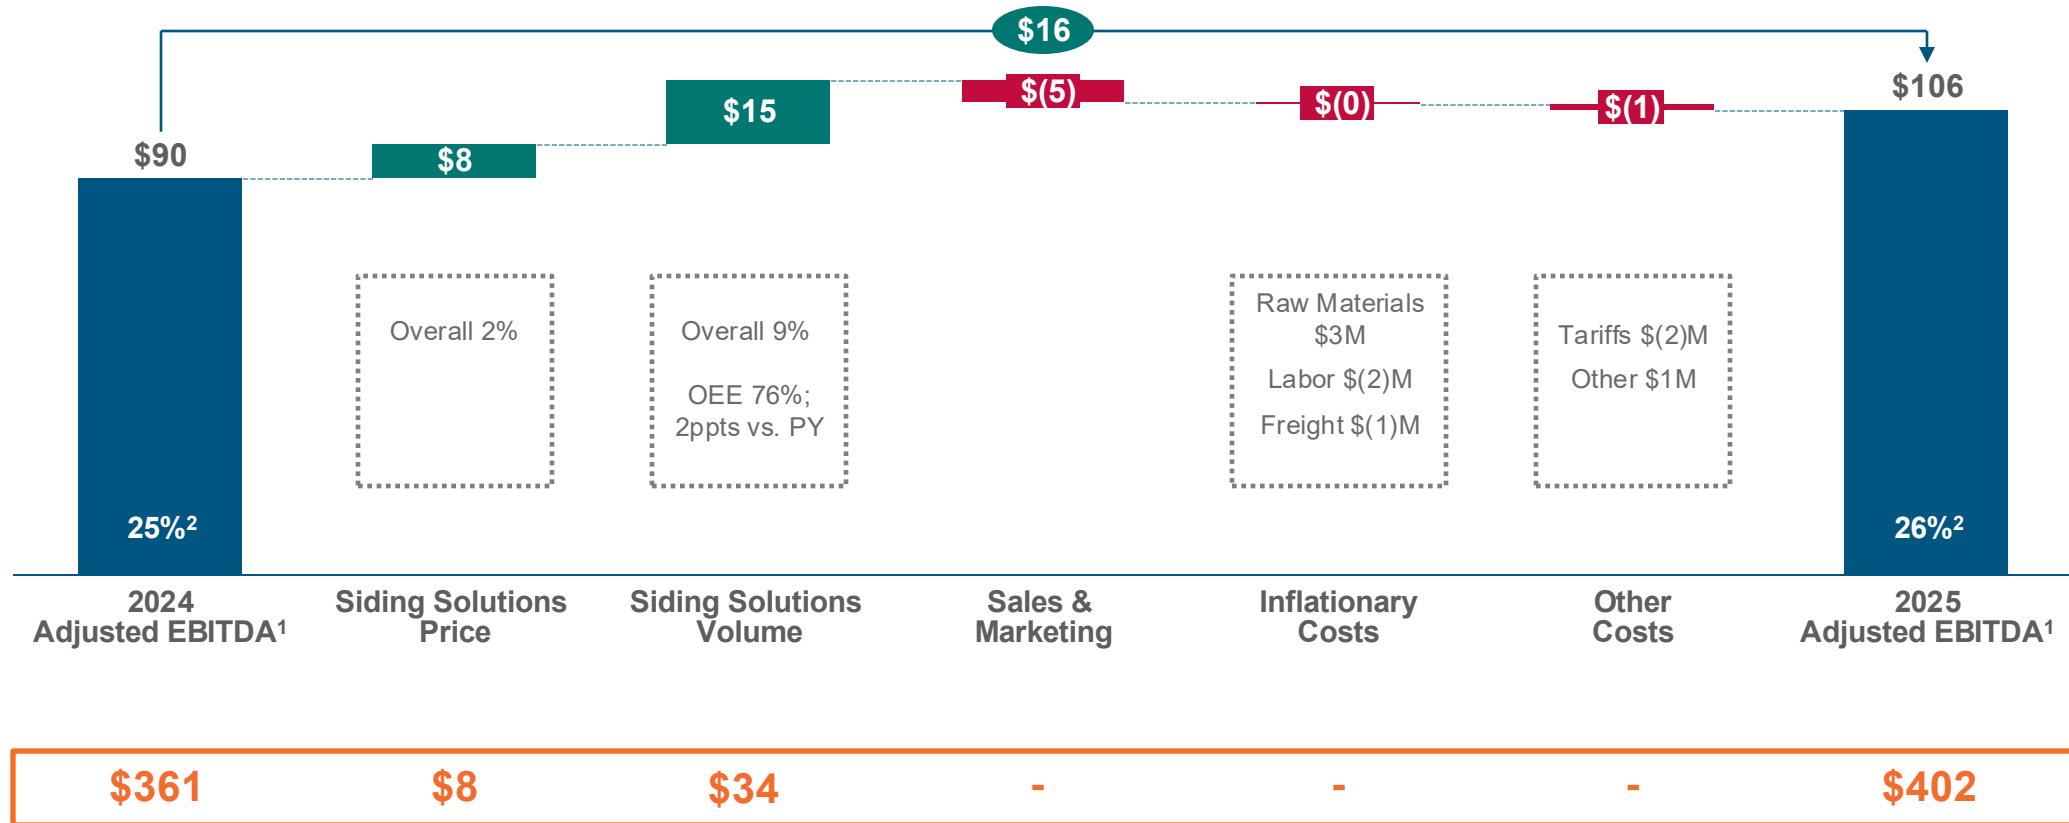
$16

$90

$8

$15

$(5)

$(0)

$(1)

$106

Overall 2%

Overall 9%

OEE 76%; 2ppts vs. PY

Raw Materials $3M

Labor $(2)M

Freight $(1)M

Tariffs $(2)M

Other $1M

$25\%^2$

$26\%^2$

2024 Adjusted EBITDA$^1$

Siding Solutions Price

Siding Solutions Volume

Sales & Marketing

Inflationary Costs

Other Costs

2025 Adjusted EBITDA$^1$

| $361 | $8 | $34 | - | - | - | $402 |
|---|---|---|---|---|---|---|